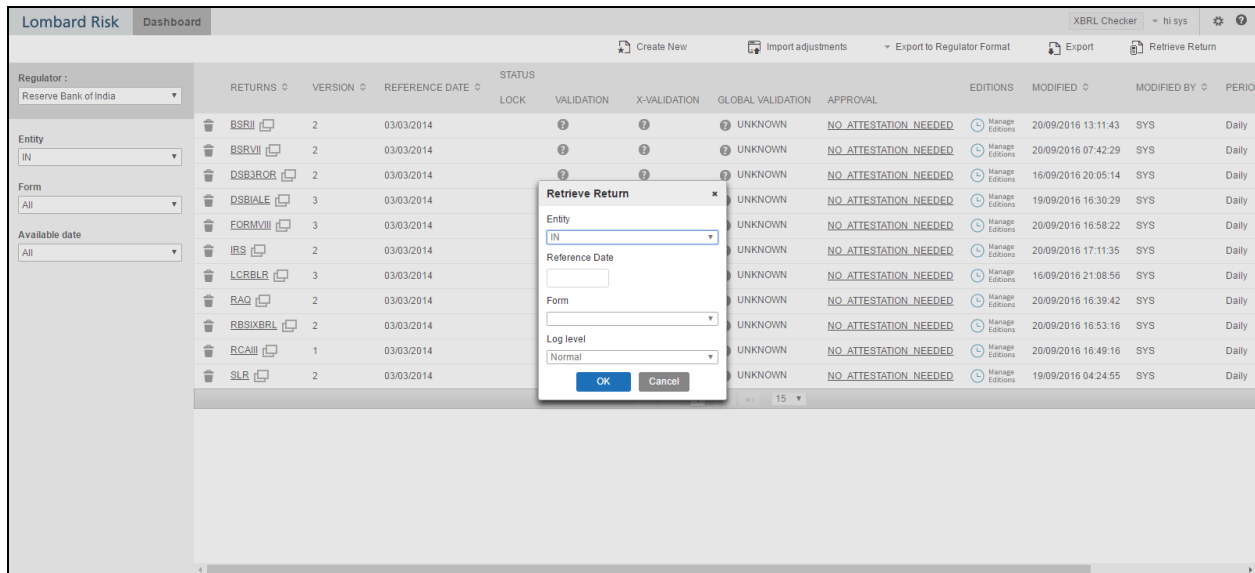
Lombard Risk Dashboard

XBRL Checker hi sys

Create New Import adjustments Export to Regulator Format Export Retrieve Return

Regulator :
Reserve Bank of India

Entity
IN

Form
All

Available date
All

| | RETURNS | VERSION | REFERENCE DATE | STATUS LOCK | VALIDATION | X-VALIDATION | GLOBAL VALIDATION | APPROVAL | EDITIONS | MODIFIED | MODIFIED BY | PERIO |
|---|---|---|---|---|---|---|---|---|---|---|---|---|
| | BSRII | 2 | 03/03/2014 | | | | UNKNOWN | NO_ATTESTATION_NEEDED | Manage Editions | 20/09/2016 13:11:43 | SYS | Daily |
| | BSRVII | 2 | 03/03/2014 | | | | UNKNOWN | NO_ATTESTATION_NEEDED | Manage Editions | 20/09/2016 07:42:29 | SYS | Daily |
| | DSB3ROR | 2 | 03/03/2014 | | | | UNKNOWN | NO_ATTESTATION_NEEDED | Manage Editions | 16/09/2016 20:05:14 | SYS | Daily |
| | DSBIALE | 3 | 03/03/2014 | | | | UNKNOWN | NO_ATTESTATION_NEEDED | Manage Editions | 19/09/2016 16:30:29 | SYS | Daily |
| | FORMVIII | 3 | 03/03/2014 | | | | UNKNOWN | NO_ATTESTATION_NEEDED | Manage Editions | 20/09/2016 16:58:22 | SYS | Daily |
| | IRS | 2 | 03/03/2014 | | | | UNKNOWN | NO_ATTESTATION_NEEDED | Manage Editions | 20/09/2016 17:11:35 | SYS | Daily |
| | LCRBLR | 3 | 03/03/2014 | | | | UNKNOWN | NO_ATTESTATION_NEEDED | Manage Editions | 16/09/2016 21:08:56 | SYS | Daily |
| | RAQ | 2 | 03/03/2014 | | | | UNKNOWN | NO_ATTESTATION_NEEDED | Manage Editions | 20/09/2016 16:39:42 | SYS | Daily |
| | RBSIXBRL | 2 | 03/03/2014 | | | | UNKNOWN | NO_ATTESTATION_NEEDED | Manage Editions | 20/09/2016 16:53:16 | SYS | Daily |
| | RCAIII | 1 | 03/03/2014 | | | | UNKNOWN | NO_ATTESTATION_NEEDED | Manage Editions | 20/09/2016 16:49:16 | SYS | Daily |
| | SLR | 2 | 03/03/2014 | | | | UNKNOWN | NO_ATTESTATION_NEEDED | Manage Editions | 19/09/2016 04:24:55 | SYS | Daily |

15

Retrieve Return ×
Entity
IN
Reference Date
Form
Log level
Normal
OK Cancel